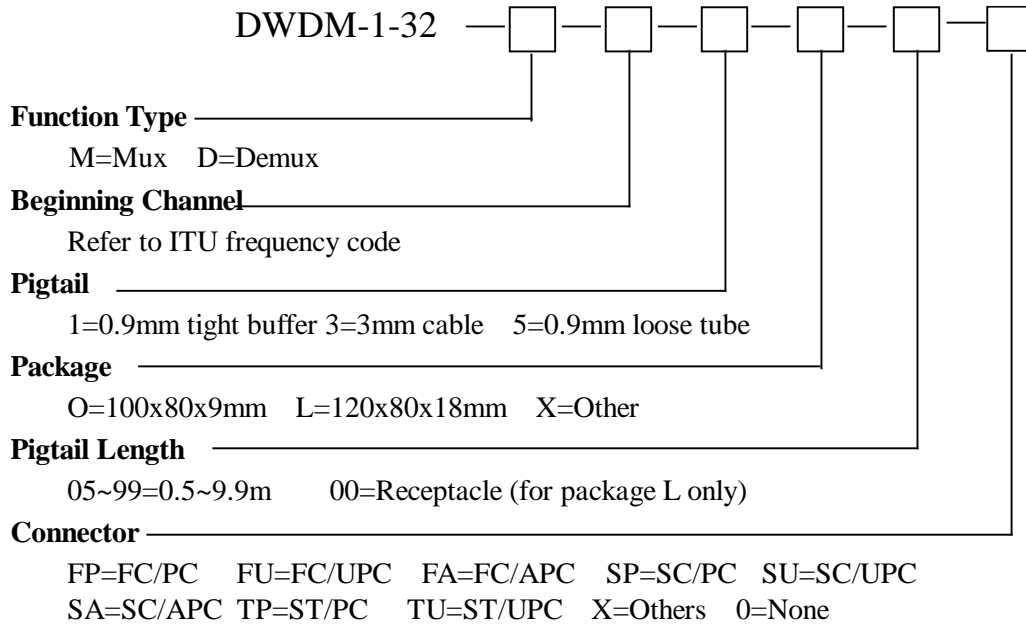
DWDM-1-32

**Function Type**

M=Mux D=Demux

**Beginning Channel**

Refer to ITU frequency code

**Pigtail**

1=0.9mm tight buffer 3=3mm cable 5=0.9mm loose tube

**Package**

O=100x80x9mm L=120x80x18mm X=Other

**Pigtail Length**

05~99=0.5~9.9m 00=Receptacle (for package L only)

**Connector**

FP=FC/PC FU=FC/UPC FA=FC/APC SP=SC/PC SU=SC/UPC SA=SC/APC TP=ST/PC TU=ST/UPC X=Others 0=None